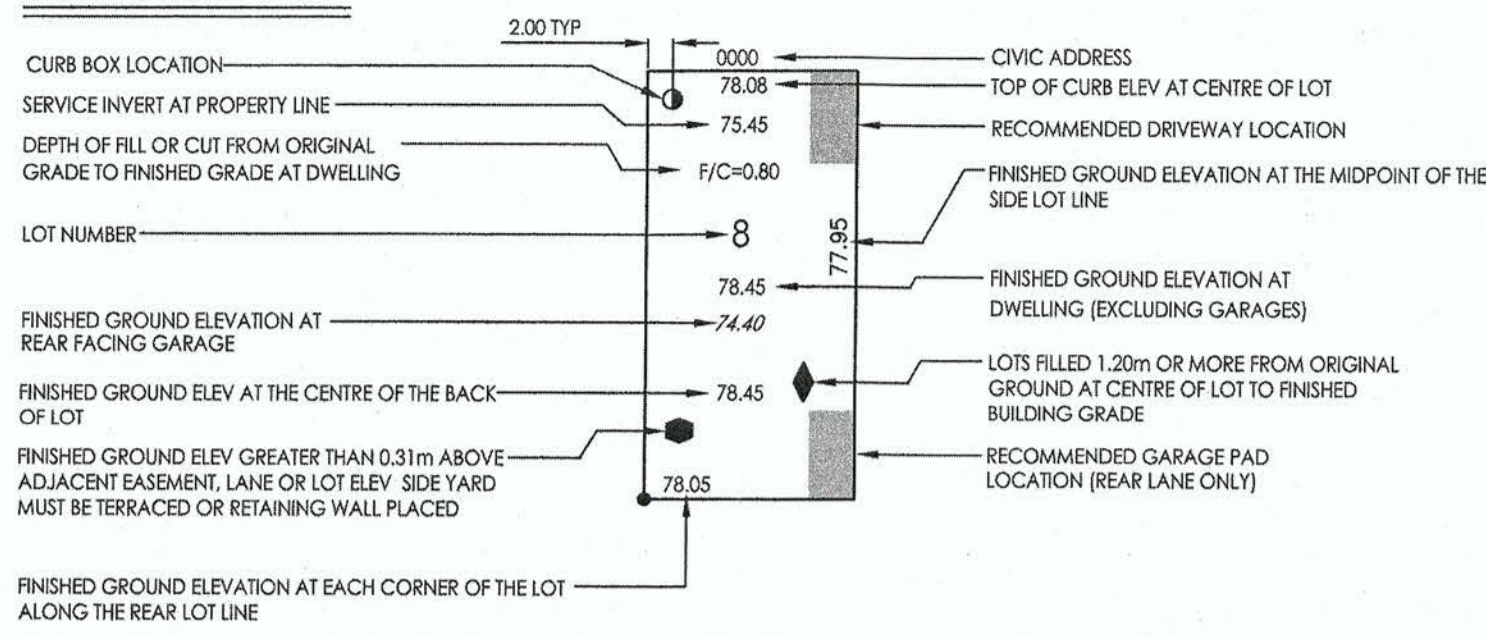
2.00 TYP

0000

CIVIC ADDRESS

CURB BOX LOCATION

78.08

TOP OF CURB ELEV AT CENTRE OF LOT

SERVICE INVERT AT PROPERTY LINE

75.45

RECOMMENDED DRIVEWAY LOCATION

DEPTH OF FILL OR CUT FROM ORIGINAL GRADE TO FINISHED GRADE AT DWELLING

F/C=0.80

FINISHED GROUND ELEVATION AT THE MIDPOINT OF THE SIDE LOT LINE

LOT NUMBER

8

77.95

78.45

FINISHED GROUND ELEVATION AT DWELLING (EXCLUDING GARAGES)

FINISHED GROUND ELEVATION AT REAR FACING GARAGE

74.40

LOTS FILLED 1.20m OR MORE FROM ORIGINAL GROUND AT CENTRE OF LOT TO FINISHED BUILDING GRADE

FINISHED GROUND ELEV AT THE CENTRE OF THE BACK OF LOT

78.45

FINISHED GROUND ELEV GREATER THAN 0.31m ABOVE ADJACENT EASEMENT, LANE OR LOT ELEV SIDE YARD MUST BE TERRACED OR RETAINING WALL PLACED

RECOMMENDED GARAGE PAD LOCATION (REAR LANE ONLY)

78.05

FINISHED GROUND ELEVATION AT EACH CORNER OF THE LOT ALONG THE REAR LOT LINE